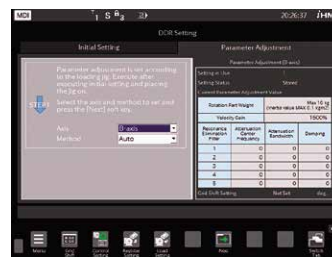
MDI
S
20:26:37
IHI
DDR Setting
Initial Setting
Parameter Adjustment
Parameter adjustment is not according to the loading jig. Execute after executing initial setting and placing the jig on.
STEP1
Select the axis and method to set and press the [Next] soft key.
Axis
B axis
Method
Auto
Parameter Adjustment (B axis)
Setting in Use
Setting Status
Stored
Current Parameter Adjustment Value
Rotation Part Weight
Max 16 kg (Inertia value MAX 0.1 kgm²)
Velocity Gain
1600%

| Resonance Elimination Filter | Attenuation Center Frequency | Attenuation Bandwidth | Damping |
|---|---|---|---|
| 1 | 0 | 0 | 0 |
| 2 | 0 | 0 | 0 |
| 3 | 0 | 0 | 0 |
| 4 | 0 | 0 | 0 |
| 5 | 0 | 0 | 0 |

Coil Shift Setting
Not Set
Menu
Coil Shift
Control Setting
Register Setting
Load Setting
Switch Tab